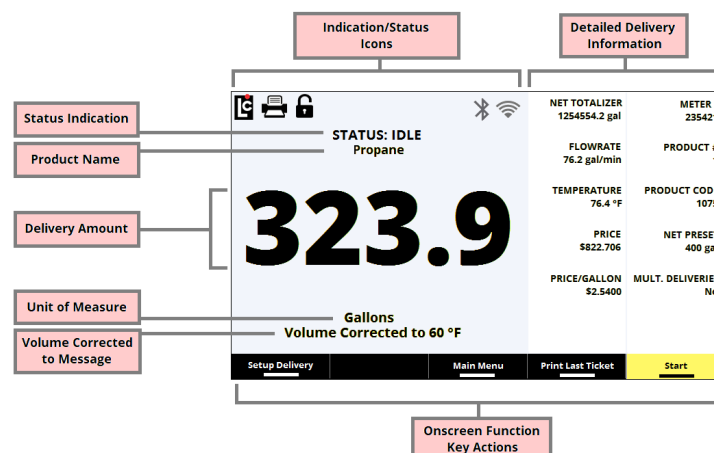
Indication/Status Icons

Detailed Delivery Information

Status Indication

Product Name

Delivery Amount

Unit of Measure

Volume Corrected to Message

STATUS: IDLE
Propane

323.9

Gallons
Volume Corrected to 60 °F

NET TOTALIZER
1254554.2 gal

FLOWRATE
76.2 gal/min

TEMPERATURE
76.4 °F

PRICE
$822.706

PRICE/GALLON
$2.5400

METER
23542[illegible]

PRODUCT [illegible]

PRODUCT COD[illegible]
107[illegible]

NET PRESE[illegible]
400 ga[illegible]

MULT. DELIVERIE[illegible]
N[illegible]

Setup Delivery

Main Menu

Print Last Ticket

Start

Onscreen Function Key Actions